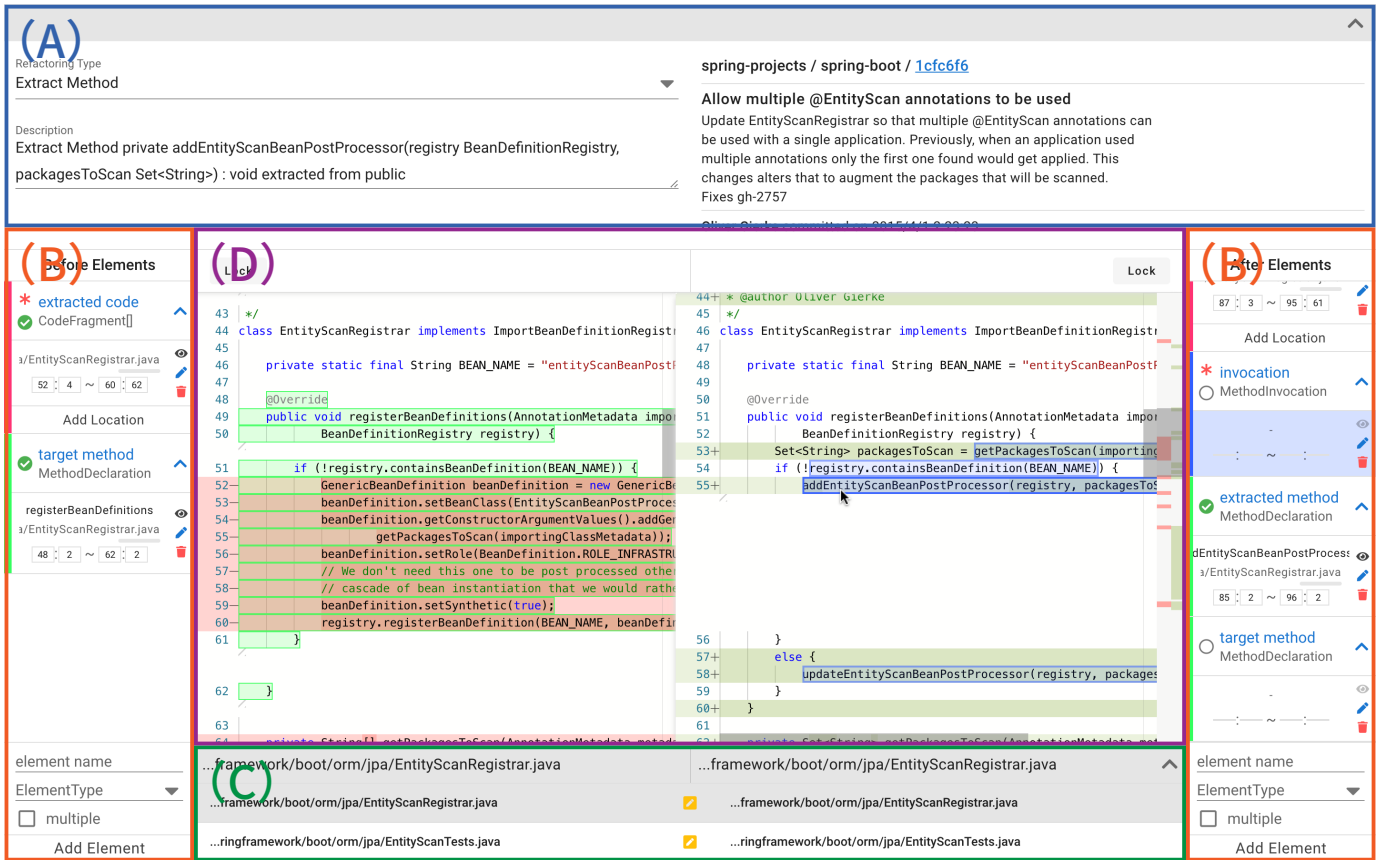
(A)

Refactoring Type
Extract Method

Description
Extract Method private addEntityScanBeanPostProcessor(registry BeanDefinitionRegistry, packagesToScan Set<String>) : void extracted from public

spring-projects / spring-boot / 1cfc6f6

Allow multiple @EntityScan annotations to be used

Update EntityScanRegistrar so that multiple @EntityScan annotations can be used with a single application. Previously, when an application used multiple annotations only the first one found would get applied. This changes alters that to augment the packages that will be scanned.
Fixes gh-2757

(B) Before Elements

* extracted code
CodeFragment[]
a/EntityScanRegistrar.java
52 : 4 ~ 60 : 62
Add Location

target method
MethodDeclaration
registerBeanDefinitions
a/EntityScanRegistrar.java
48 : 2 ~ 62 : 2

element name
ElementType
multiple
Add Element

(D)

Lock

43 */
44 class EntityScanRegistrar implements ImportBeanDefinitionRegistr
45
46 private static final String BEAN_NAME = "entityScanBeanPostP
47
48 @Override
49 public void registerBeanDefinitions(AnnotationMetadata impor
50 BeanDefinitionRegistry registry) {
51 if (!registry.containsBeanDefinition(BEAN_NAME)) {
52- GenericBeanDefinition beanDefinition = new GenericBe
53- beanDefinition.setBeanClass(EntityScanBeanPostProces
54- beanDefinition.getConstructorArgumentValues().addGen
55- getPackagesToScan(importingClassMetadata));
56- beanDefinition.setRole(BeanDefinition.ROLE_INFRASTRU
57- // We don't need this one to be post processed othe
58- // cascade of bean instantiation that we would rath
59- beanDefinition.setSynthetic(true);
60- registry.registerBeanDefinition(BEAN_NAME, beanDefin
61 }
62 }
63

Lock

44+ * @author Oliver Gierke
45 */
46 class EntityScanRegistrar implements ImportBeanDefinitionRegist
47
48 private static final String BEAN_NAME = "entityScanBeanPostP
49
50 @Override
51 public void registerBeanDefinitions(AnnotationMetadata impor
52 BeanDefinitionRegistry registry) {
53+ Set<String> packagesToScan = getPackagesToScan(importing
54 if (!registry.containsBeanDefinition(BEAN_NAME)) {
55+ addEntityScanBeanPostProcessor(registry, packagesToS
56 }
57+ else {
58+ updateEntityScanBeanPostProcessor(registry, packages
59 }
60+ }
61

(C)

...framework/boot/orm/jpa/EntityScanRegistrar.java
...framework/boot/orm/jpa/EntityScanRegistrar.java
...framework/boot/orm/jpa/EntityScanRegistrar.java
...framework/boot/orm/jpa/EntityScanRegistrar.java
...ringframework/boot/orm/jpa/EntityScanTests.java
...ringframework/boot/orm/jpa/EntityScanTests.java

(B) After Elements

87 : 3 ~ 95 : 61
Add Location

* invocation
MethodInvocation
- 
: ~ :

extracted method
MethodDeclaration
dEntityScanBeanPostProcess
a/EntityScanRegistrar.java
85 : 2 ~ 96 : 2

target method
MethodDeclaration
-
: ~ :

element name
ElementType
multiple
Add Element